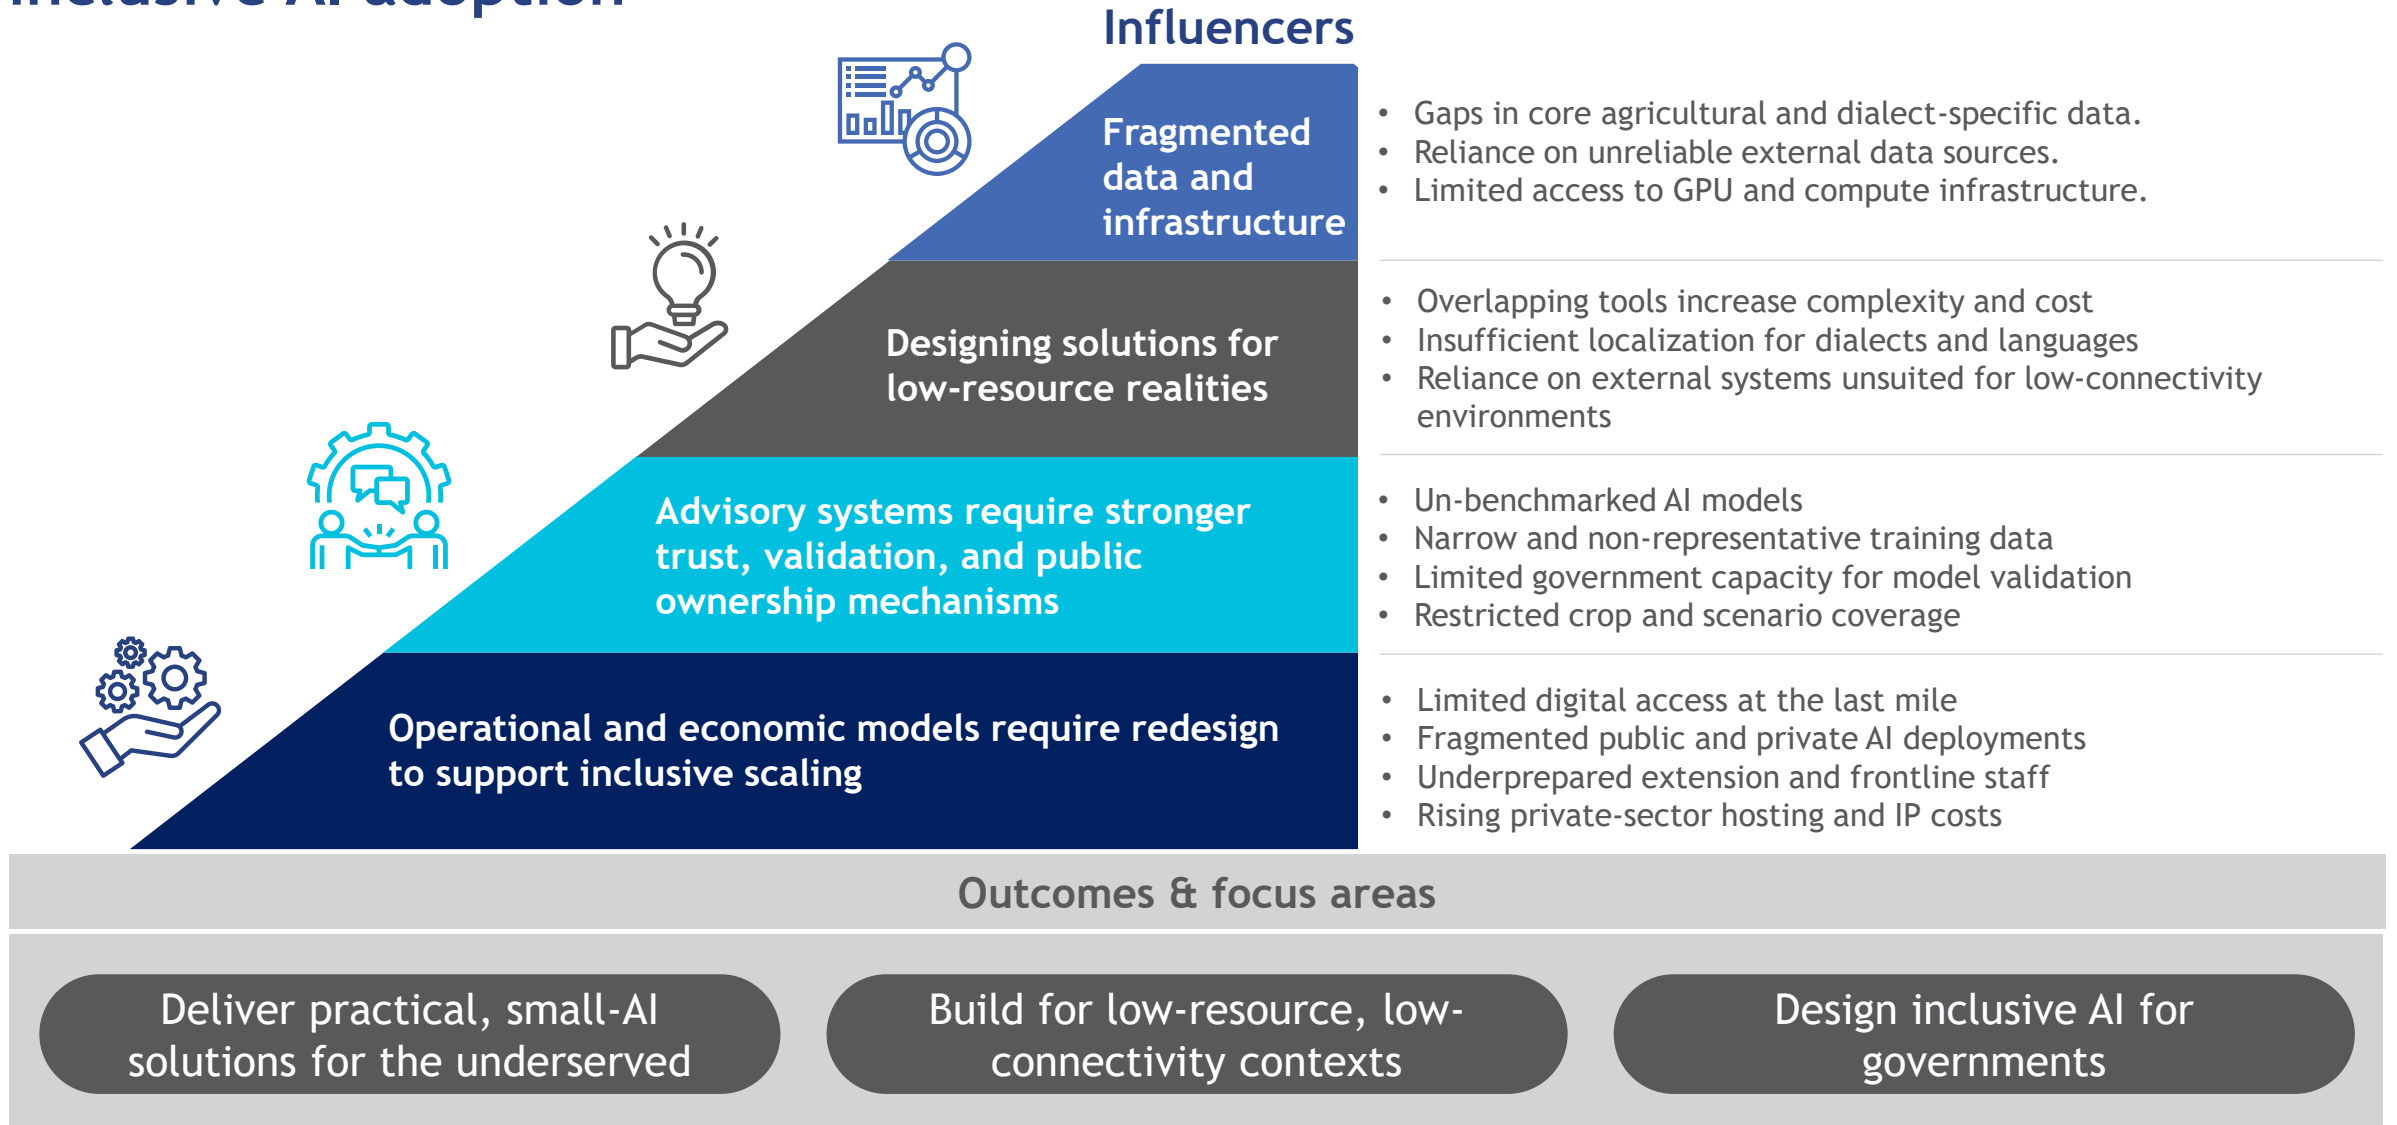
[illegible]

Influencers

Fragmented data and infrastructure

- Gaps in core agricultural and dialect-specific data.
- Reliance on unreliable external data sources.
- Limited access to GPU and compute infrastructure.

Designing solutions for low-resource realities

- Overlapping tools increase complexity and cost
- Insufficient localization for dialects and languages
- Reliance on external systems unsuited for low-connectivity environments

Advisory systems require stronger trust, validation, and public ownership mechanisms

- Un-benchmarked AI models
- Narrow and non-representative training data
- Limited government capacity for model validation
- Restricted crop and scenario coverage

Operational and economic models require redesign to support inclusive scaling

- Limited digital access at the last mile
- Fragmented public and private AI deployments
- Underprepared extension and frontline staff
- Rising private-sector hosting and IP costs

Outcomes & focus areas

Deliver practical, small-AI solutions for the underserved

Build for low-resource, low-connectivity contexts

Design inclusive AI for governments